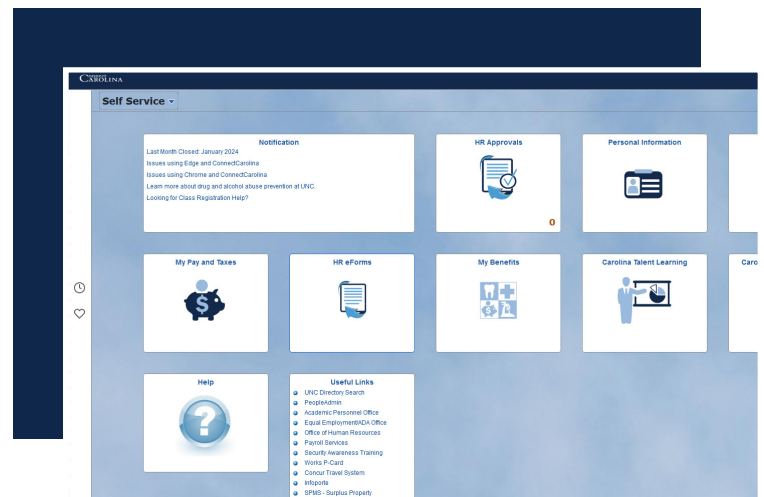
CAROLINA

Self Service

Notification

Last Month Closed: January 2024

Issues using Edge and ConnectCarolina

Issues using Chrome and ConnectCarolina

Learn more about drug and alcohol abuse prevention at UNC.

Looking for Class Registration Help?

HR Approvals

0

Personal Information

My Pay and Taxes

HR eForms

My Benefits

Carolina Talent Learning

Caro

Help

Useful Links

UNC Directory Search

PeopleAdmin

Academic Personnel Office

Equal Employment/ADA Office

Office of Human Resources

Payroll Services

Security Awareness Training

Works P-Card

Concur Travel System

Infoporte

SPMS - Surplus Property